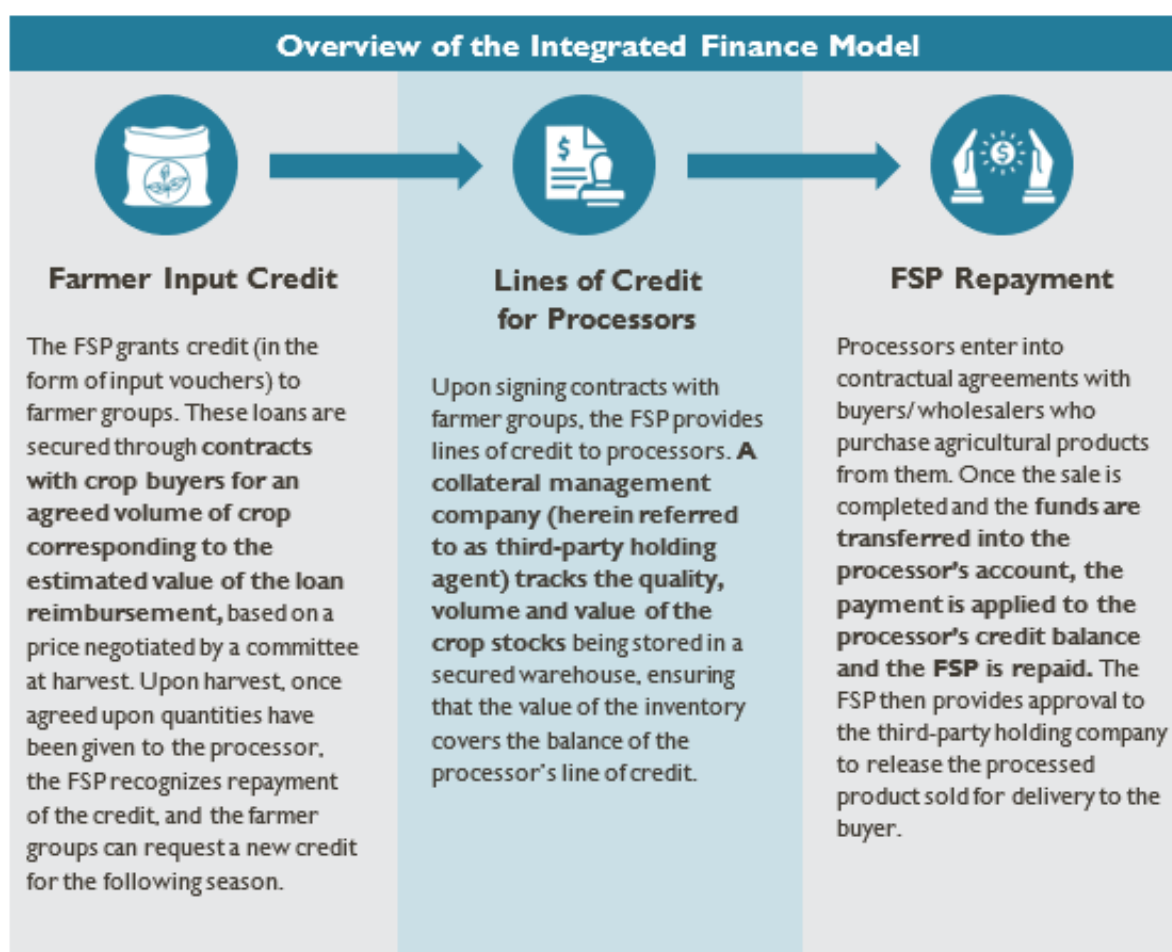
Overview of the Integrated Finance Model

Farmer Input Credit

The FSP grants credit (in the form of input vouchers) to farmer groups. These loans are secured through contracts with crop buyers for an agreed volume of crop corresponding to the estimated value of the loan reimbursement, based on a price negotiated by a committee at harvest. Upon harvest, once agreed upon quantities have been given to the processor, the FSP recognizes repayment of the credit, and the farmer groups can request a new credit for the following season.

Lines of Credit for Processors

Upon signing contracts with farmer groups, the FSP provides lines of credit to processors. A collateral management company (herein referred to as third-party holding agent) tracks the quality, volume and value of the crop stocks being stored in a secured warehouse, ensuring that the value of the inventory covers the balance of the processor's line of credit.

FSP Repayment

Processors enter into contractual agreements with buyers/ wholesalers who purchase agricultural products from them. Once the sale is completed and the funds are transferred into the processor's account, the payment is applied to the processor's credit balance and the FSP is repaid. The FSP then provides approval to the third-party holding company to release the processed product sold for delivery to the buyer.